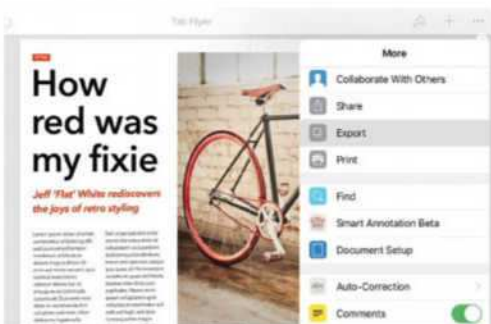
Tab Flyer

How red was my fixie

Jeff 'Flat' White rediscovers the joys of retro styling

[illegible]

More

Collaborate With Others

Share

Export

Print

Find

Smart Annotation Beta

Document Setup

Auto-Correction

Comments